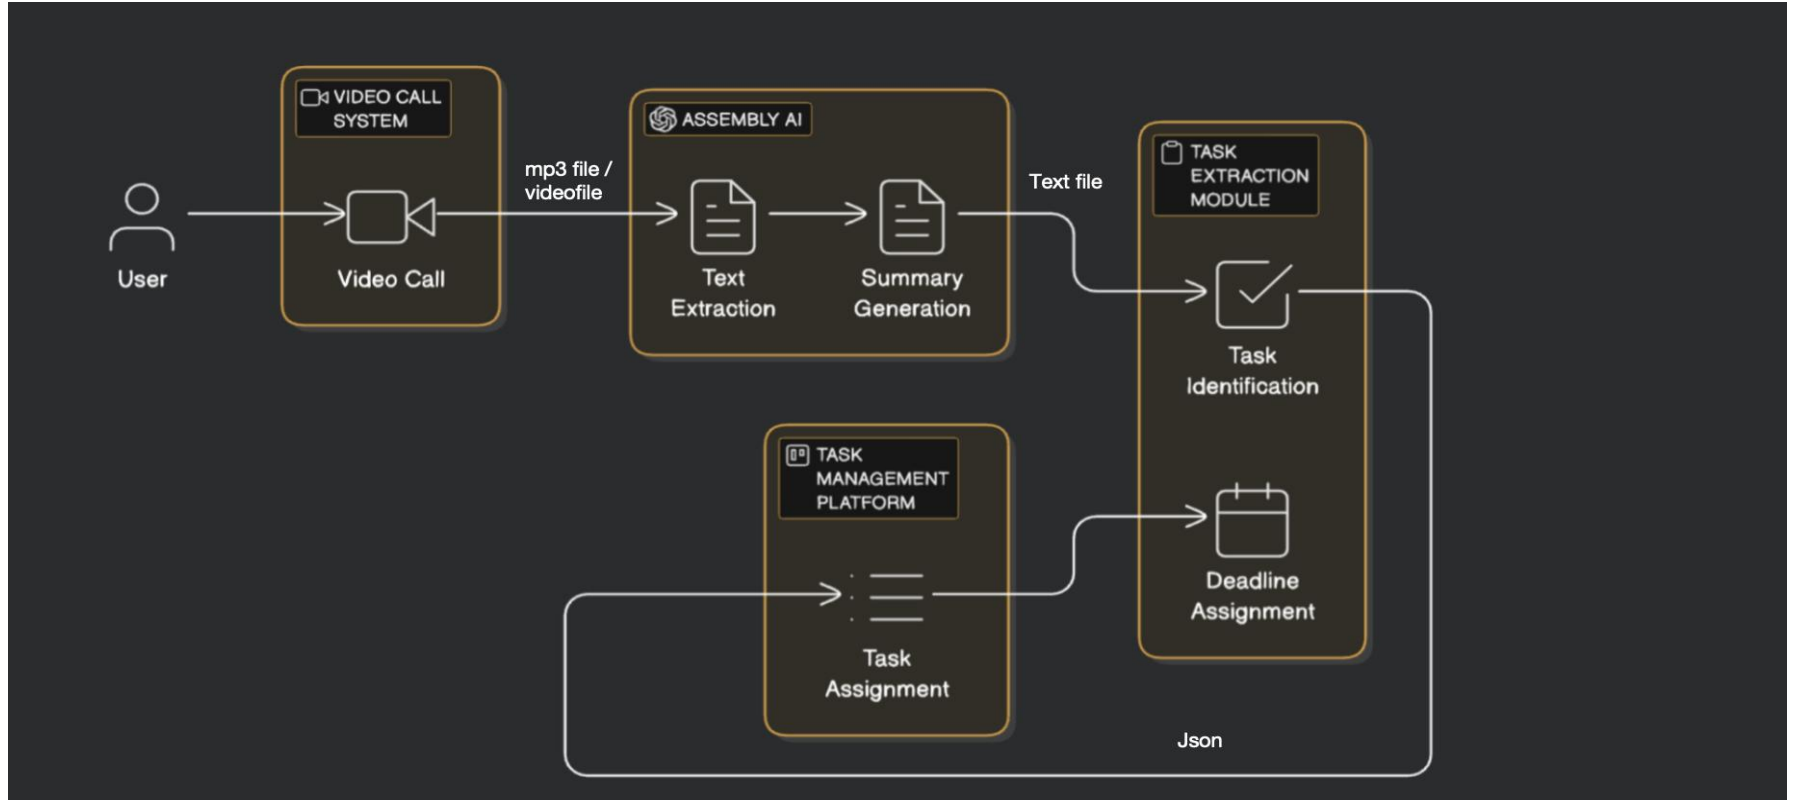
User

VIDEO CALL SYSTEM

Video Call

mp3 file / videofile

ASSEMBLY AI

Text Extraction

Summary Generation

Text file

TASK EXTRACTION MODULE

Task Identification

Deadline Assignment

TASK MANAGEMENT PLATFORM

Task Assignment

Json